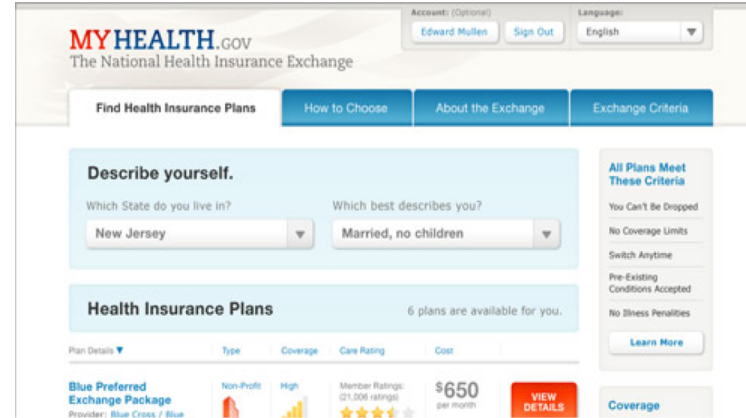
MYHEALTH.GOV
The National Health Insurance Exchange

Account: (Optional)
Edward Mullen
Sign Out

Language:
English

Find Health Insurance Plans
How to Choose
About the Exchange
Exchange Criteria

Describe yourself.

Which State do you live in?
New Jersey

Which best describes you?
Married, no children

All Plans Meet These Criteria

You Can't Be Dropped
No Coverage Limits
Switch Anytime
Pre-Existing Conditions Accepted
No Illness Penalities

Learn More

Health Insurance Plans

6 plans are available for you.

| Plan Details ▼ | Type | Coverage | Care Rating | Cost | |
|---|---|---|---|---|---|
| Blue Preferred Exchange Package Provider: Blue Cross / Blue | Non-Profit | High | Member Ratings: (21,006 ratings) | $650 per month | VIEW DETAILS |

Coverage